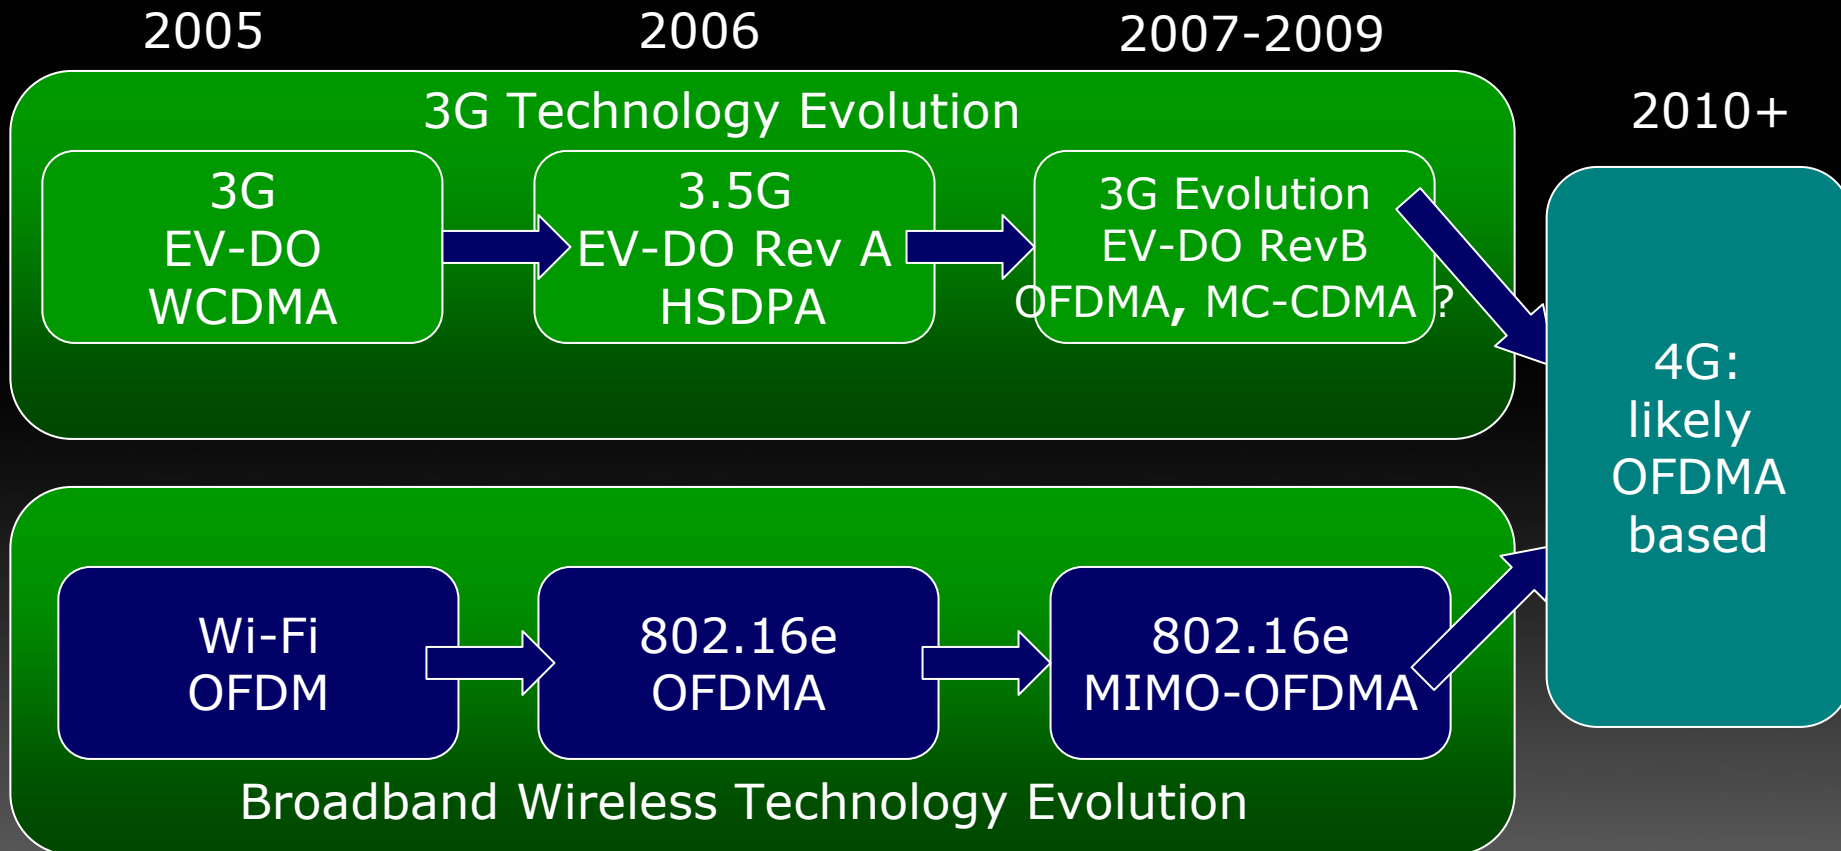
2005

2006

2007-2009

3G Technology Evolution

2010+

3G
EV-DO
WCDMA

3.5G
EV-DO Rev A
HSDPA

3G Evolution
EV-DO RevB
OFDMA, MC-CDMA ?

4G:
likely
OFDMA
based

Wi-Fi
OFDM

802.16e
OFDMA

802.16e
MIMO-OFDMA

Broadband Wireless Technology Evolution